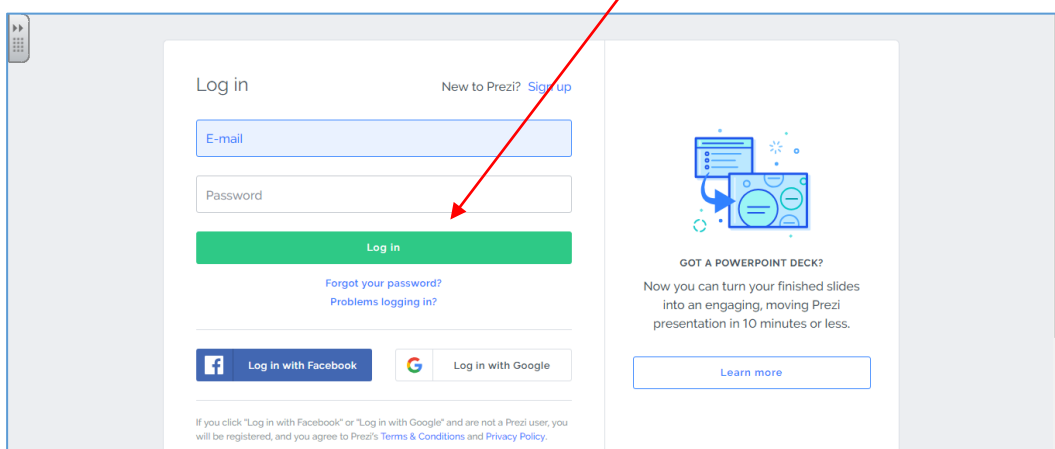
Log in

New to Prezi? Sign up

E-mail

Password

Log in

Forgot your password?
Problems logging in?

Log in with Facebook

Log in with Google

If you click "Log in with Facebook" or "Log in with Google" and are not a Prezi user, you will be registered, and you agree to Prezi's Terms & Conditions and Privacy Policy.

GOT A POWERPOINT DECK?

Now you can turn your finished slides into an engaging, moving Prezi presentation in 10 minutes or less.

Learn more